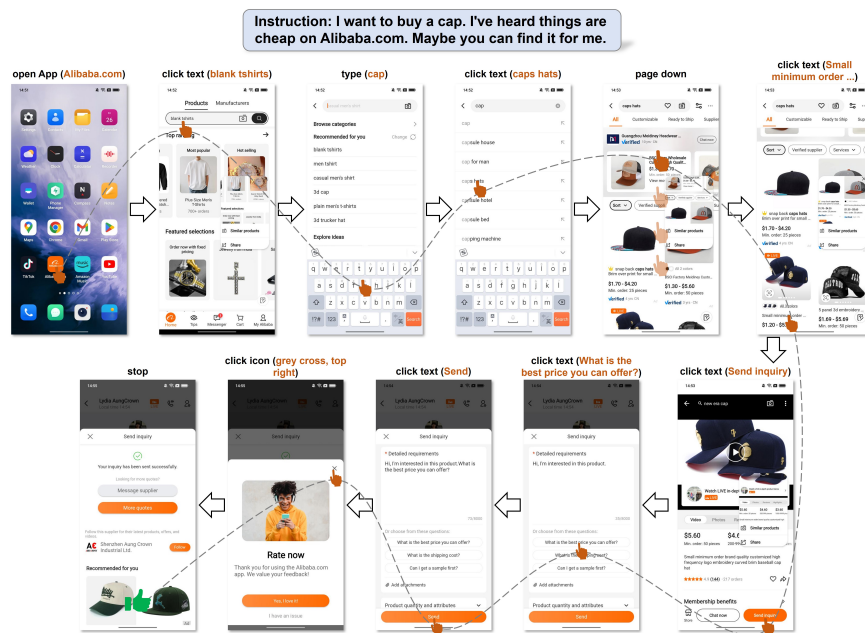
Instruction: I want to buy a cap. I've heard things are cheap on Alibaba.com. Maybe you can find it for me.

open App (Alibaba.com)

click text (blank tshirts)

type (cap)

click text (caps hats)

page down

click text (Small minimum order ...)

click text (Send inquiry)

click text (What is the best price you can offer?)

click text (Send)

click icon (grey cross, top right)

stop

Products Manufacturers
blank tshirts
Top ranking
Most popular
Hot selling
Plus Size Mens T-Shirts
Featured selections
Order now with fixed pricing
Similar products
Share
Home Tips Messenger Cart My Alibaba

Browse categories
Recommended for you
Change
blank tshirts
men tshirt
casual men's shirt
3d cap
plain men's t-shirts
3d trucker hat
Explore ideas

cap
cap
capsule house
cap for man
caps hats
capsule hotel
cap sale bed
capping machine

q w e r t y u i o p
a s d f g h j k l
z x c v b n m
Search

caps hats
All Customizable Ready to Ship Supplier
Guangzhou Meidiney Headwear ...
Verified
Sort Verified supplier Services
snap back caps hats
$1.70 - $4.20
Min. order: 25 pieces
$1.30 - $5.60
Min. order: 50 pieces
Similar products
Share

caps hats
All Customizable Ready to Ship Supplier
Sort Verified supplier Services
snap back caps hats
$1.70 - $4.20
Min. order: 25 pieces
Similar products
Share
5 panel 3d embroidere...
$1.69 - $5.69
Min. order: 50 pieces
Small minimum order...
$1.20 - $5

new era cap
Watch LIVE in-depth
Videos Photos
$5.60 $4.6
Min. order: 50 pieces
Similar products
Share
Small minimum order brand quality customized high frequency logo embroidery curved brim baseball cap hat
4.1 (144) 157 orders
Membership benefits
Chat now Send inquiry

Lydia AungCrown
Send inquiry
* Detailed requirements
Hi, I'm interested in this product.
Or choose from these questions:
What is the best price you can offer?
What is the shipping cost?
Can I get a sample first?
Add attachments
Product quantity and attributes
Send

Lydia AungCrown
Send inquiry
* Detailed requirements
Hi, I'm interested in this product.What is the best price you can offer?
Or choose from these questions:
What is the best price you can offer?
What is the shipping cost?
Can I get a sample first?
Add attachments
Product quantity and attributes
Send

Send inquiry
Rate now
Thank you for using the Alibaba.com app. We value your feedback!
Yes, I love it!
I have an issue

Lydia AungCrown
Send inquiry
Your inquiry has been sent successfully.
Message supplier
More quotes
Shenzhen Aung Crown Industrial Ltd.
Follow
Recommended for you